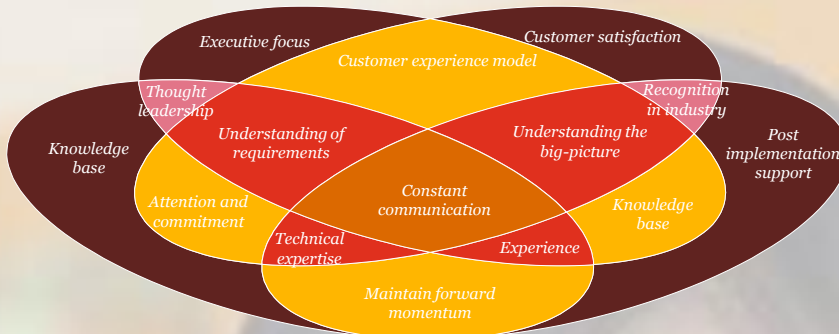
Executive focus

Customer satisfaction

Customer experience model

Thought leadership

Recognition in industry

Knowledge base

Understanding of requirements

Understanding the big-picture

Post implementation support

Constant communication

Attention and commitment

Knowledge base

Technical expertise

Experience

Maintain forward momentum